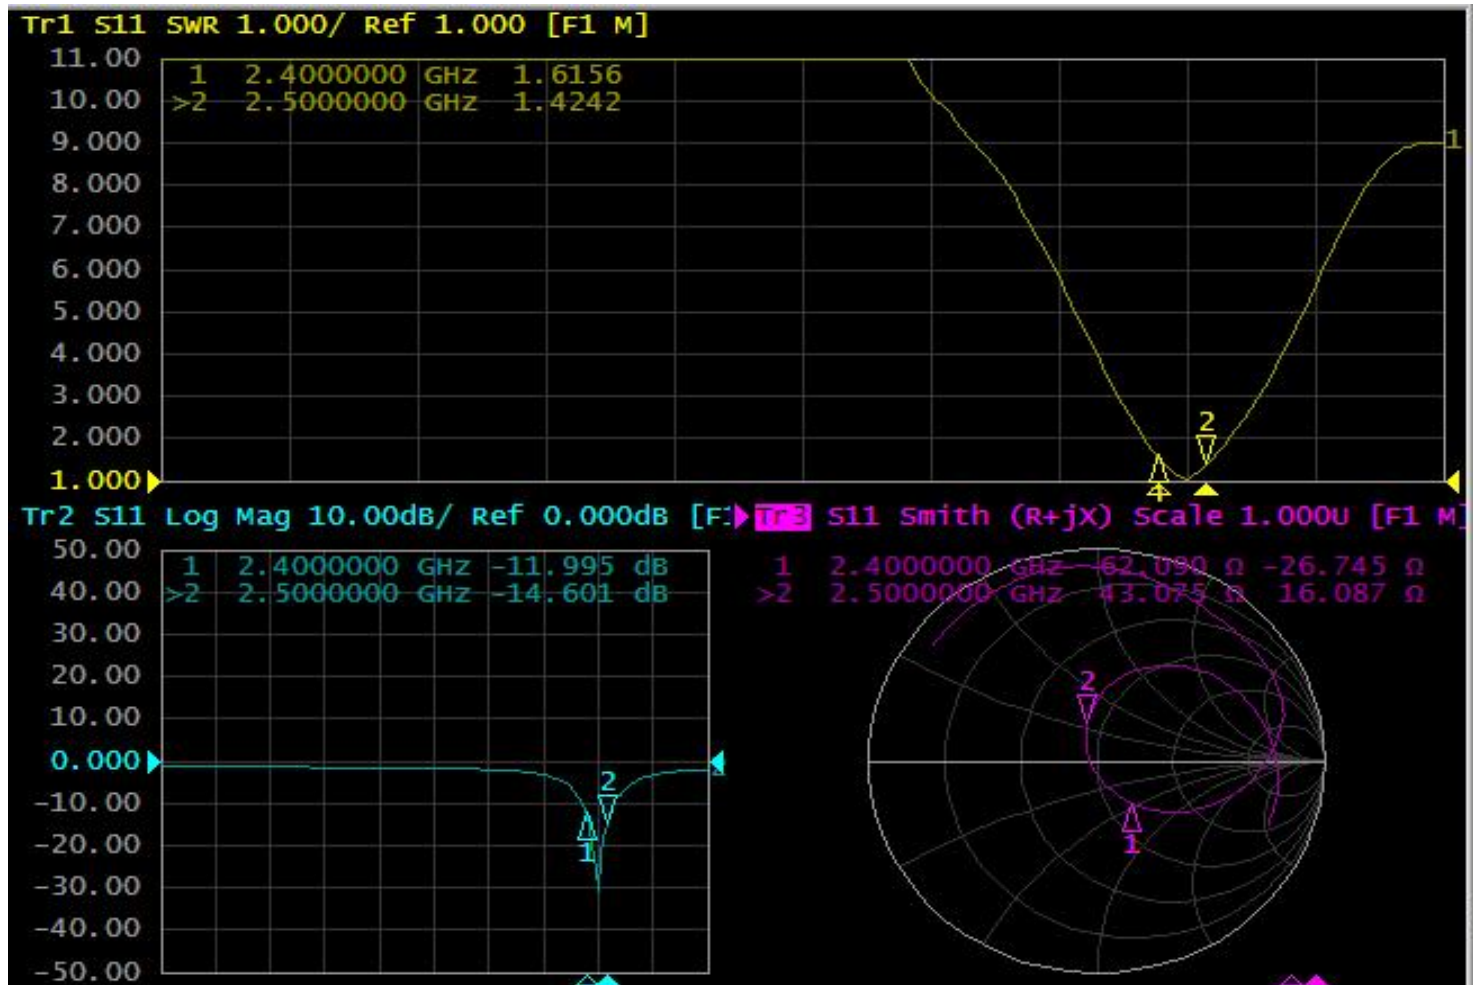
Tr1 S11 SWR 1.000/ Ref 1.000 [F1 M]

11.00
10.00
9.000
8.000
7.000
6.000
5.000
4.000
3.000
2.000
1.000

1 2.4000000 GHz 1.6156
>2 2.5000000 GHz 1.4242

1
2
1

Tr2 S11 Log Mag 10.00dB/ Ref 0.000dB [F1

50.00
40.00
30.00
20.00
10.00
0.000
-10.00
-20.00
-30.00
-40.00
-50.00

1 2.4000000 GHz -11.995 dB
>2 2.5000000 GHz -14.601 dB

2
1

Tr3 S11 Smith (R+jX) Scale 1.000U [F1 M]

1 2.4000000 GHz 62.090 Ω -26.745 Ω
>2 2.5000000 GHz 43.075 Ω 16.087 Ω

2
1